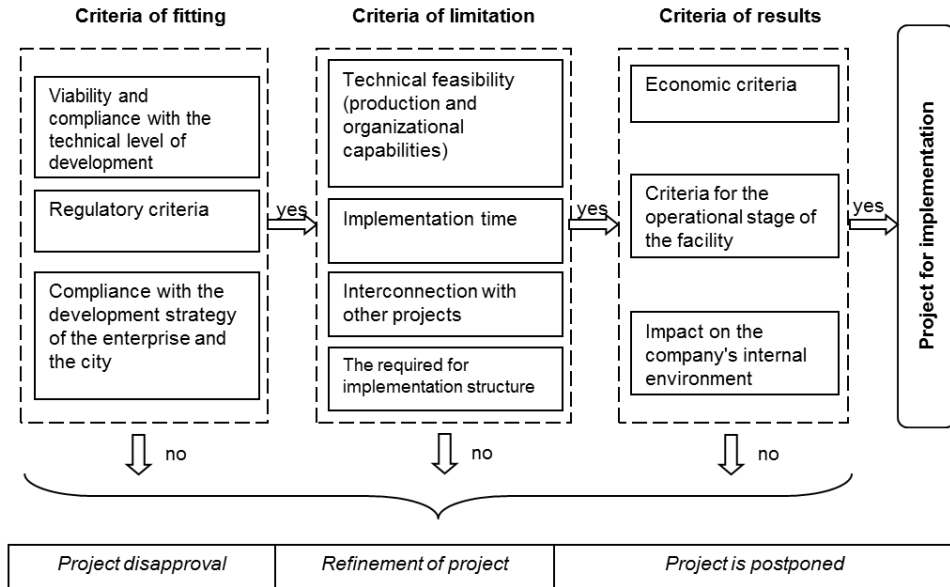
Criteria of fitting

Viability and compliance with the technical level of development

Regulatory criteria

Compliance with the development strategy of the enterprise and the city

yes

Criteria of limitation

Technical feasibility (production and organizational capabilities)

Implementation time

Interconnection with other projects

The required for implementation structure

yes

Criteria of results

Economic criteria

Criteria for the operational stage of the facility

Impact on the company's internal environment

yes

Project for implementation

no

no

no

| *Project disapproval* | *Refinement of project* | *Project is postponed* |
|---|---|---|